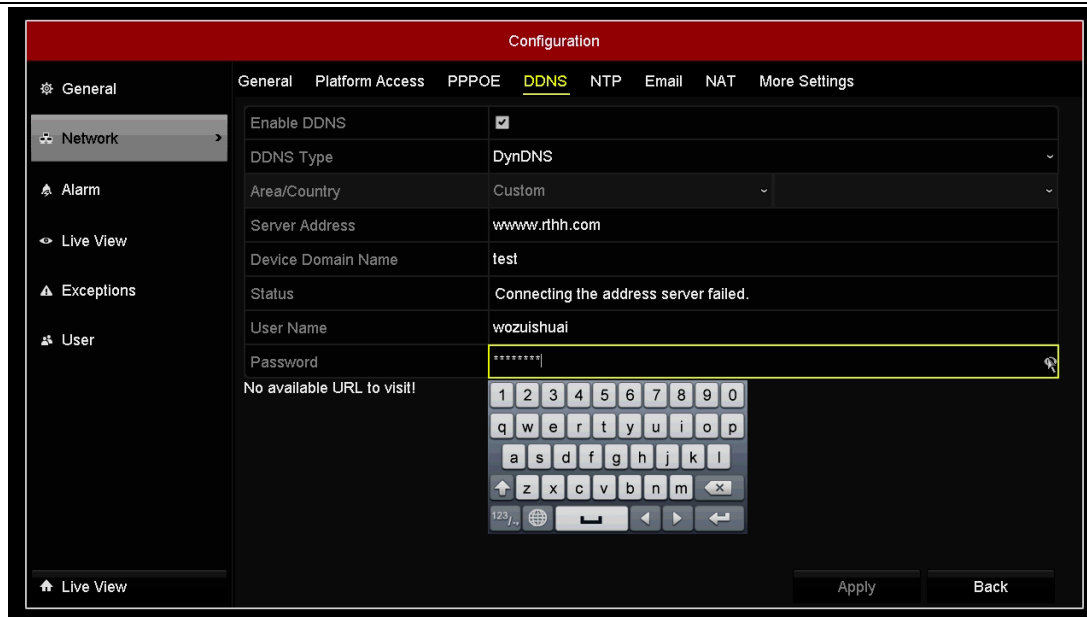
Configuration

General
Network
Alarm
Live View
Exceptions
User

General Platform Access PPPOE DDNS NTP Email NAT More Settings

| Enable DDNS | ☑ |
|---|---|
| DDNS Type | DynDNS |
| Area/Country | Custom |
| Server Address | wwww.rthh.com |
| Device Domain Name | test |
| Status | Connecting the address server failed. |
| User Name | wozuishuai |
| Password | ******** |

No available URL to visit!

1 2 3 4 5 6 7 8 9 0
q w e r t y u i o p
a s d f g h j k l
z x c v b n m
123/..

Live View

Apply
Back